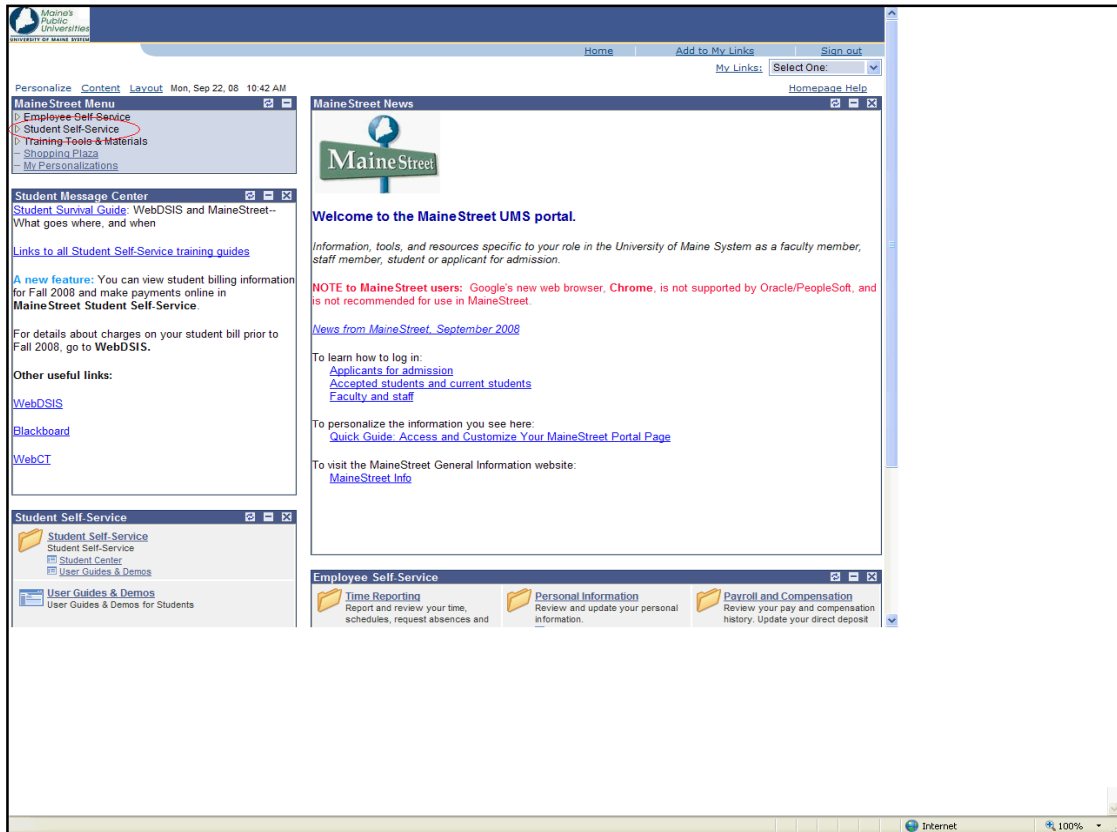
Maine's Public Universities
UNIVERSITY OF MAINE SYSTEM

Home | Add to My Links | Sign out

My Links: Select One:

Personalize Content Layout Mon, Sep 22, 08 10:42 AM

Homepage Help

MaineStreet Menu
Employee Self-Service
Student Self-Service
Training Tools & Materials
Shopping Plaza
My Personalizations

Student Message Center
Student Survival Guide: WebDSIS and MaineStreet-- What goes where, and when

Links to all Student Self-Service training guides

A new feature: You can view student billing information for Fall 2008 and make payments online in MaineStreet Student Self-Service.

For details about charges on your student bill prior to Fall 2008, go to WebDSIS.

Other useful links:

WebDSIS

Blackboard

WebCT

Student Self-Service
Student Self-Service
Student Self-Service
Student Center
User Guides & Demos
User Guides & Demos
User Guides & Demos for Students

MaineStreet News
MaineStreet

Welcome to the MaineStreet UMS portal.

Information, tools, and resources specific to your role in the University of Maine System as a faculty member, staff member, student or applicant for admission.

NOTE to MaineStreet users: Google's new web browser, Chrome, is not supported by Oracle/PeopleSoft, and is not recommended for use in MaineStreet.

News from MaineStreet, September 2008

To learn how to log in:
Applicants for admission
Accepted students and current students
Faculty and staff

To personalize the information you see here:
Quick Guide: Access and Customize Your MaineStreet Portal Page

To visit the MaineStreet General Information website:
MaineStreet Info

Employee Self-Service
Time Reporting
Report and review your time, schedules, request absences and
Personal Information
Review and update your personal information.
Payroll and Compensation
Review your pay and compensation history. Update your direct deposit

Internet 100%